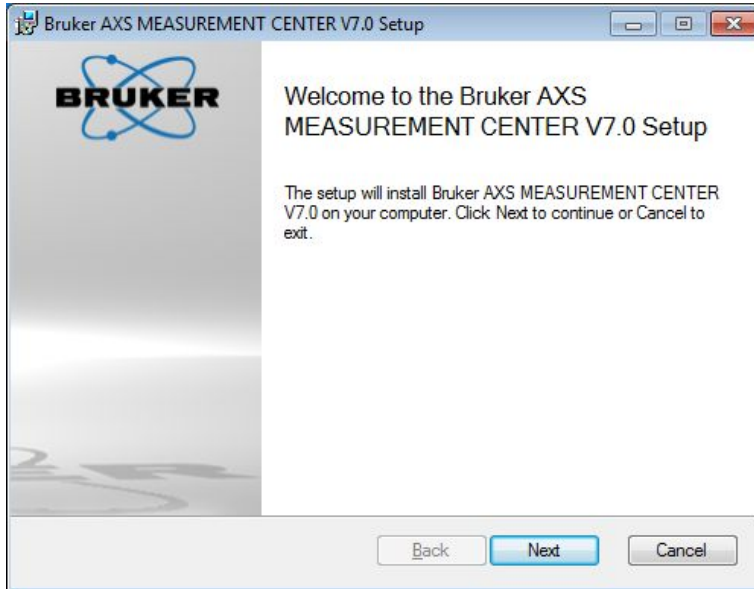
Bruker AXS MEASUREMENT CENTER V7.0 Setup

BRUKER

Welcome to the Bruker AXS MEASUREMENT CENTER V7.0 Setup

The setup will install Bruker AXS MEASUREMENT CENTER V7.0 on your computer. Click Next to continue or Cancel to exit.

Back

Next

Cancel